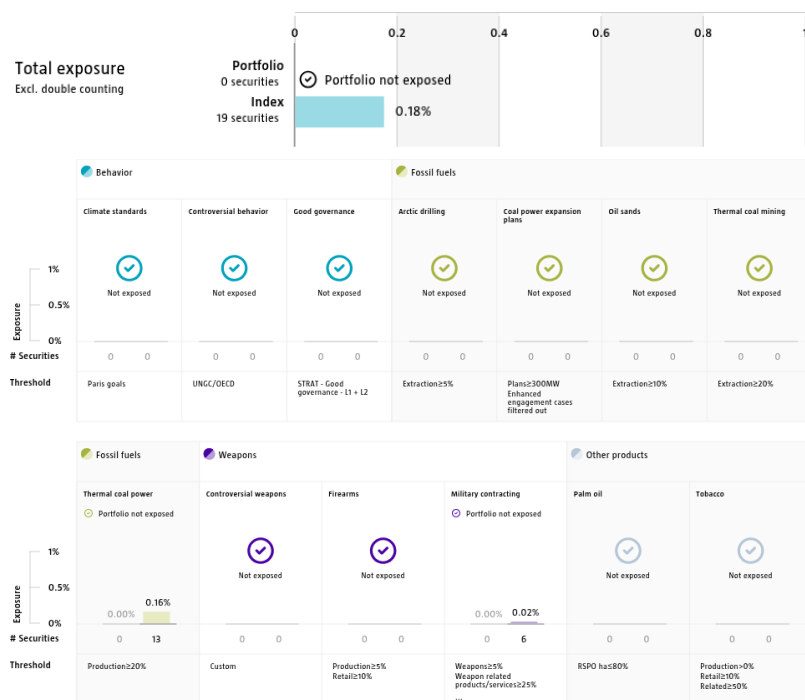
0 0.2 0.4 0.6 0.8 1

Total exposure
Excl. double counting

Portfolio
0 securities
Portfolio not exposed

Index
19 securities
0.18%

Behavior

Fossil fuels

| | Climate standards | Controversial behavior | Good governance | Arctic drilling | Coal power expansion plans | Oil sands | Thermal coal mining |
|---|---|---|---|---|---|---|---|
| Exposure 1% 0.5% 0% | Not exposed | Not exposed | Not exposed | Not exposed | Not exposed | Not exposed | Not exposed |
| # Securities | 0 0 | 0 0 | 0 0 | 0 0 | 0 0 | 0 0 | 0 0 |
| Threshold | Paris goals | UNGC/OECD | STRAT - Good governance - L1 + L2 | Extraction≥5% | Plans≥300MW Enhanced engagement cases filtered out | Extraction≥10% | Extraction≥20% |

Fossil fuels

Weapons

Other products

| | Thermal coal power | Controversial weapons | Firearms | Military contracting | Palm oil | Tobacco |
|---|---|---|---|---|---|---|
| | Portfolio not exposed | | | Portfolio not exposed | | |
| Exposure 1% 0.5% 0% | 0.00% 0.16% | Not exposed | Not exposed | 0.00% 0.02% | Not exposed | Not exposed |
| # Securities | 0 13 | 0 0 | 0 0 | 0 6 | 0 0 | 0 0 |
| Threshold | Production≥20% | Custom | Production≥5% Retail≥10% | Weapons≥5% Weapon related products/services≥25% ... | RSPO hs≤80% | Production>0% Retail≥10% Related≥50% |